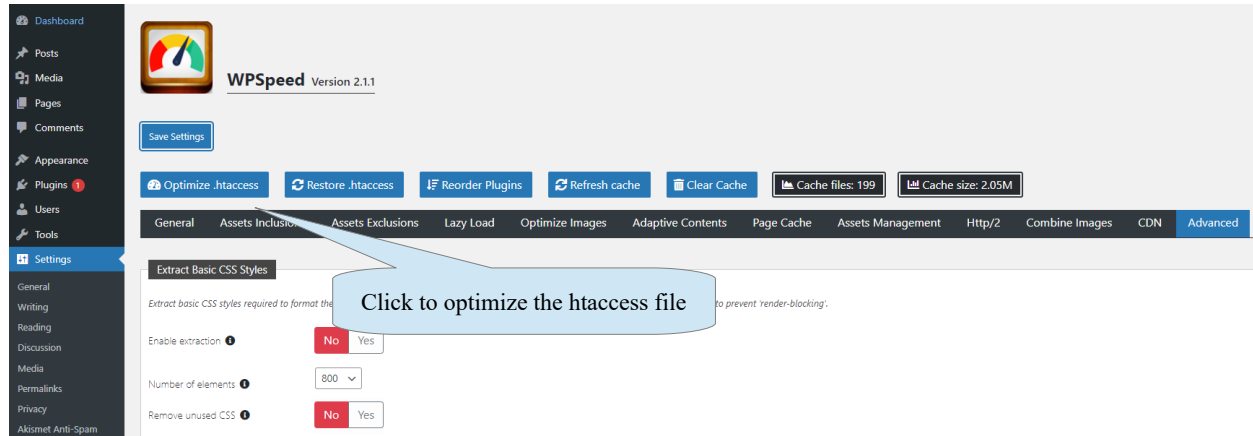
Dashboard
Posts
Media
Pages
Comments
Appearance
Plugins 1
Users
Tools
Settings
General
Writing
Reading
Discussion
Media
Permalinks
Privacy
Akismet Anti-Spam

WPSpeed Version 2.1.1

Save Settings

Optimize .htaccess
Restore .htaccess
Reorder Plugins
Refresh cache
Clear Cache
Cache files: 199
Cache size: 2.05M

General | Assets Inclusio | Assets Exclusions | Lazy Load | Optimize Images | Adaptive Contents | Page Cache | Assets Management | Http/2 | Combine Images | CDN | Advanced

Extract Basic CSS Styles

Extract basic CSS styles required to format the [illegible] to prevent 'render-blocking'.

Click to optimize the htaccess file

Enable extraction No Yes

Number of elements 800

Remove unused CSS No Yes